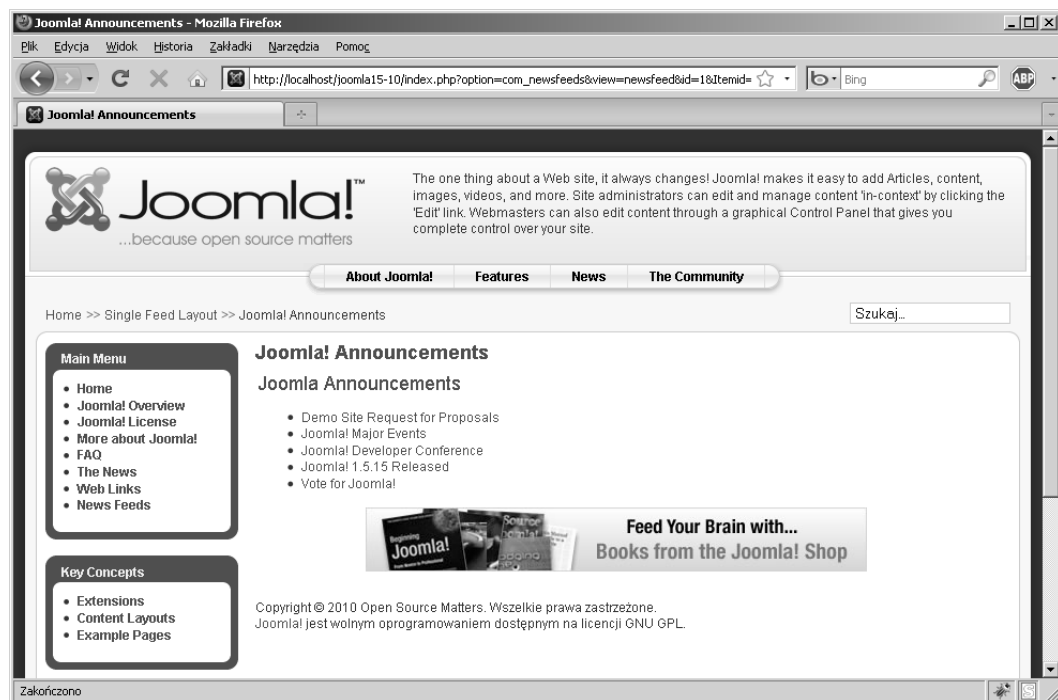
Joomla! Announcements - Mozilla Firefox

Plik Edycja Widok Historia Zakładki Narzędzia Pomoc

http://localhost/joomla15-10/index.php?option=com_newsfeeds&view=newsfeed&id=1&Itemid=

Bing

ABP

Joomla! Announcements

Joomla!™
...because open source matters

The one thing about a Web site, it always changes! Joomla! makes it easy to add Articles, content, images, videos, and more. Site administrators can edit and manage content 'in-context' by clicking the 'Edit' link. Webmasters can also edit content through a graphical Control Panel that gives you complete control over your site.

About Joomla! Features News The Community

Home >> Single Feed Layout >> Joomla! Announcements

Szukaj...

Main Menu
- Home
- Joomla! Overview
- Joomla! License
- More about Joomla!
- FAQ
- The News
- Web Links
- News Feeds

Key Concepts
- Extensions
- Content Layouts
- Example Pages

Joomla! Announcements

Joomla Announcements

- Demo Site Request for Proposals
- Joomla! Major Events
- Joomla! Developer Conference
- Joomla! 1.5.15 Released
- Vote for Joomla!

Beginning Joomla!
Feed Your Brain with...
Books from the Joomla! Shop

Copyright © 2010 Open Source Matters. Wszelkie prawa zastrzeżone.
Joomla! jest wolnym oprogramowaniem dostępnym na licencji GNU GPL.

Zakończono